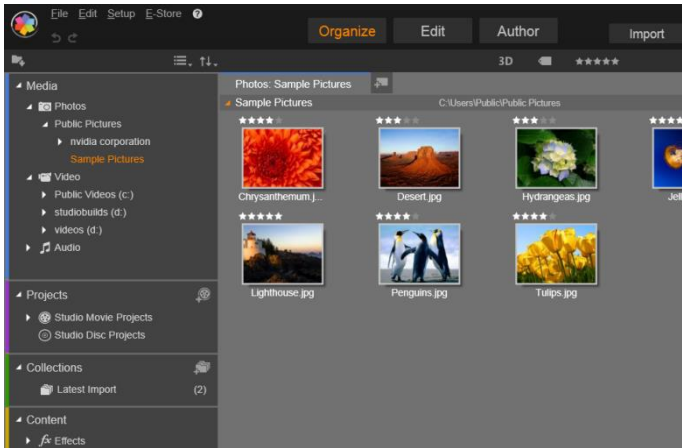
File Edit Setup E-Store ?

Organize Edit Author Import

3D ★★★★★

Media
Photos
Public Pictures
nvidia corporation
Sample Pictures
Video
Public Videos (c:)
studiobuilds (d:)
videos (d:)
Audio

Projects
Studio Movie Projects
Studio Disc Projects

Collections
Latest Import (2)

Content
Effects

Photos: Sample Pictures

Sample Pictures C:\Users\Public\Public Pictures

Chrysanthemum.j...
Desert.jpg
Hydrangeas.jpg
Jell
Lighthouse.jpg
Penguins.jpg
Tulips.jpg